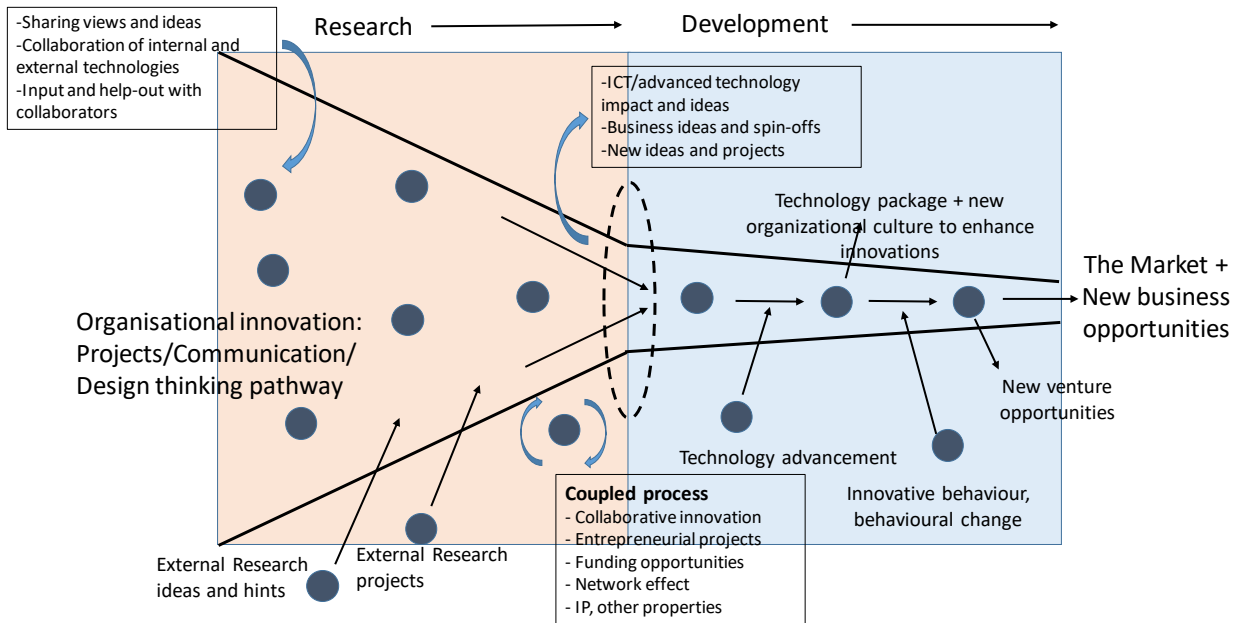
-Sharing views and ideas
-Collaboration of internal and external technologies
-Input and help-out with collaborators

Research

Development

-ICT/advanced technology impact and ideas
-Business ideas and spin-offs
-New ideas and projects

Technology package + new organizational culture to enhance innovations

The Market + New business opportunities

Organisational innovation: Projects/Communication/ Design thinking pathway

New venture opportunities

Technology advancement

Innovative behaviour, behavioural change

Coupled process
- Collaborative innovation
- Entrepreneurial projects
- Funding opportunities
- Network effect
- IP, other properties

External Research ideas and hints

External Research projects